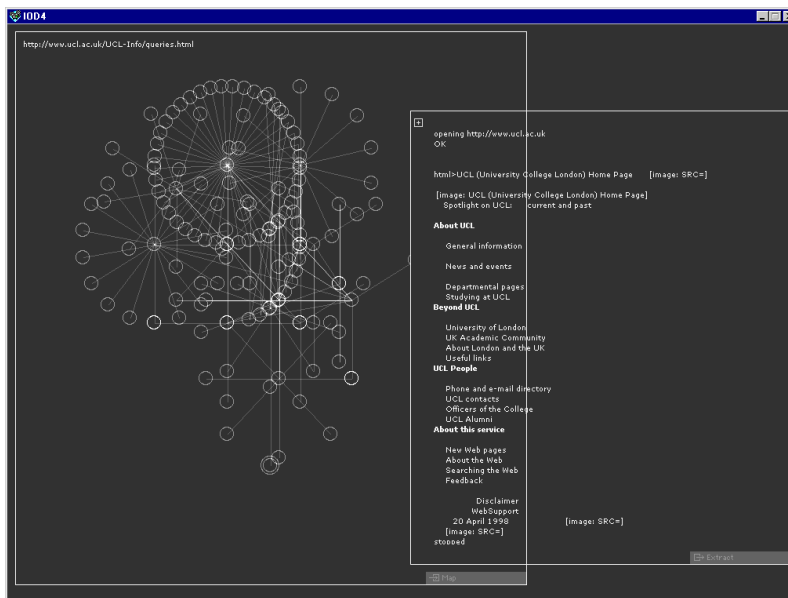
IOD4

http://www.ucl.ac.uk/UCL-Info/queries.html

+

opening http://www.ucl.ac.uk
OK

html>UCL (University College London) Home Page [image: SRC=]

[image: UCL (University College London) Home Page]
Spotlight on UCL: current and past

About UCL

General information

News and events

Departmental pages
Studying at UCL

Beyond UCL

University of London
UK Academic Community
About London and the UK
Useful links

UCL People

Phone and e-mail directory
UCL contacts
Officers of the College
UCL Alumni

About this service

New Web pages
About the Web
Searching the Web
Feedback

Disclaimer
WebSupport
20 April 1998 [image: SRC=]
[image: SRC=]
stopped

Map

Extract